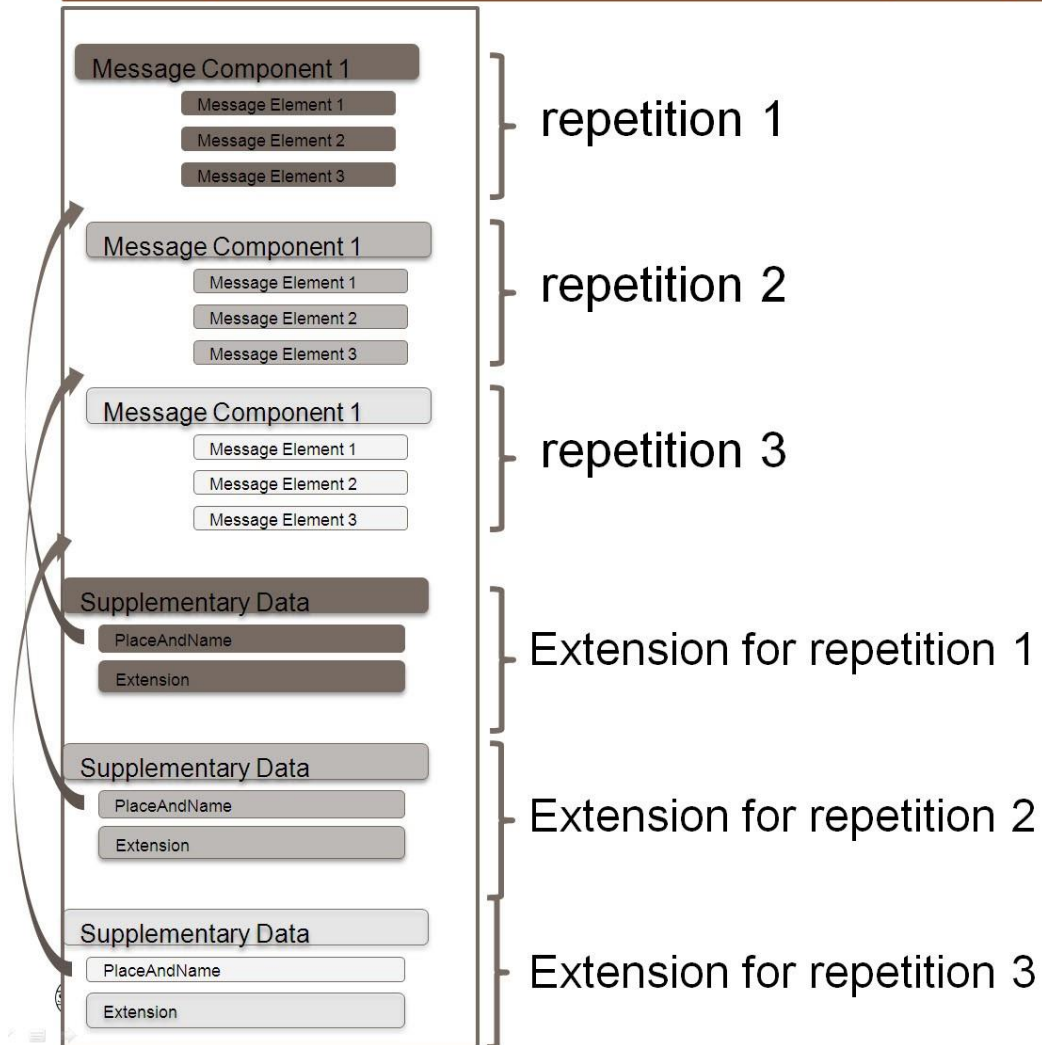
Message Component 1
Message Element 1
Message Element 2
Message Element 3

repetition 1

Message Component 1
Message Element 1
Message Element 2
Message Element 3

repetition 2

Message Component 1
Message Element 1
Message Element 2
Message Element 3

repetition 3

Supplementary Data
PlaceAndName
Extension

Extension for repetition 1

Supplementary Data
PlaceAndName
Extension

Extension for repetition 2

Supplementary Data
PlaceAndName
Extension

Extension for repetition 3